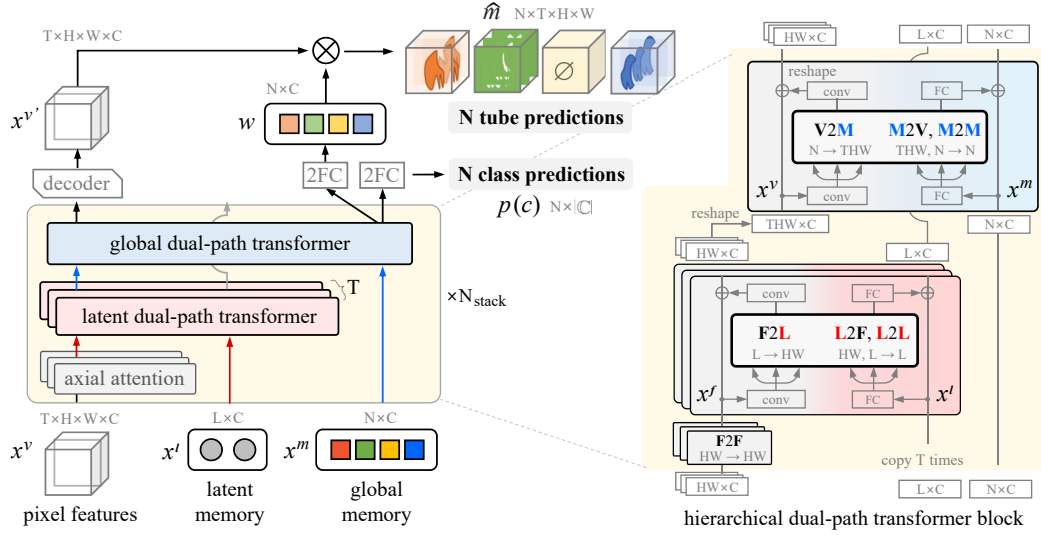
$\hat{m}$ N×T×H×W

T×H×W×C

$x^{v'}$

N×C

$w$

N tube predictions

decoder

2FC 2FC

N class predictions

$p(c)$ N×|ℂ|

global dual-path transformer

T

latent dual-path transformer

×N$_{\text{stack}}$

axial attention

T×H×W×C

L×C

N×C

$x^v$

$x^l$

$x^m$

pixel features

latent memory

global memory

HW×C

L×C

N×C

reshape

conv

FC

V2M

M2V, M2M

N → THW

THW, N → N

$x^v$

$x^m$

conv

FC

reshape

THW×C

HW×C

L×C

N×C

conv

FC

F2L

L2F, L2L

L → HW

HW, L → L

$x^f$

$x^l$

conv

FC

F2F

HW → HW

copy T times

HW×C

L×C

N×C

hierarchical dual-path transformer block